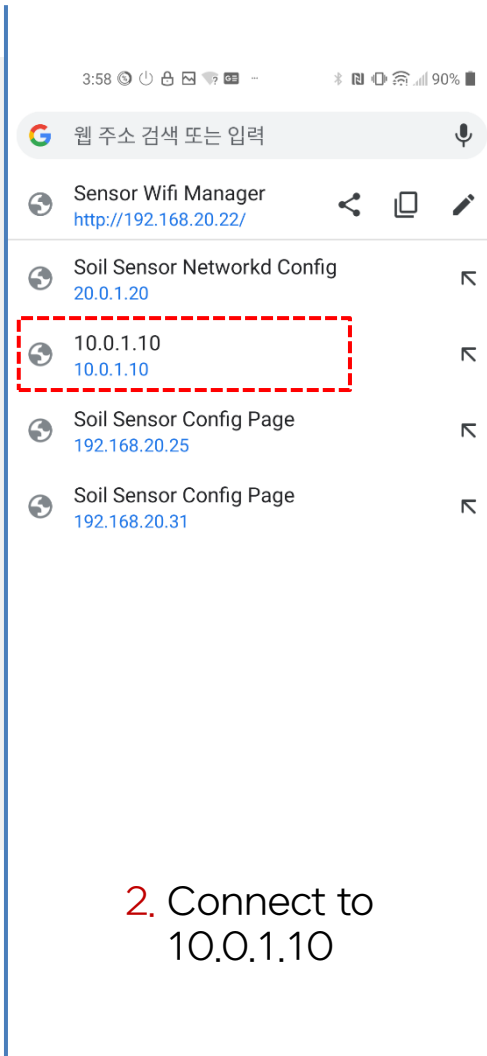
3:58 90%

웹 주소 검색 또는 입력

Sensor Wifi Manager
http://192.168.20.22/

Soil Sensor Networkd Config
20.0.1.20

10.0.1.10
10.0.1.10

Soil Sensor Config Page
192.168.20.25

Soil Sensor Config Page
192.168.20.31

2. Connect to 10.0.1.10